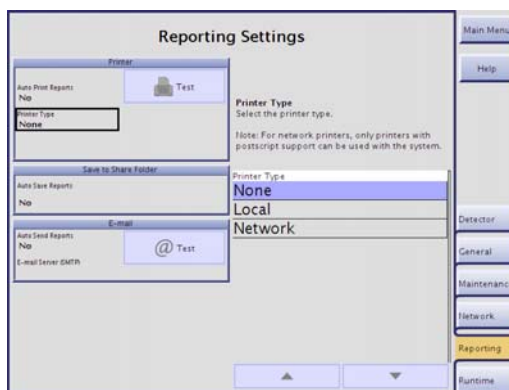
Reporting Settings

Printer

Auto Print Reports
No

Test

Printer Type
None

Save to Share Folder

Auto Save Reports
No

E-mail

Auto Send Reports
No

@ Test

E-mail Server (SMTP)

Printer Type
Select the printer type.

Note: For network printers, only printers with postscript support can be used with the system.

Printer Type

None

Local

Network

Main Menu

Help

Detector

General

Maintenance

Network

Reporting

Runtime